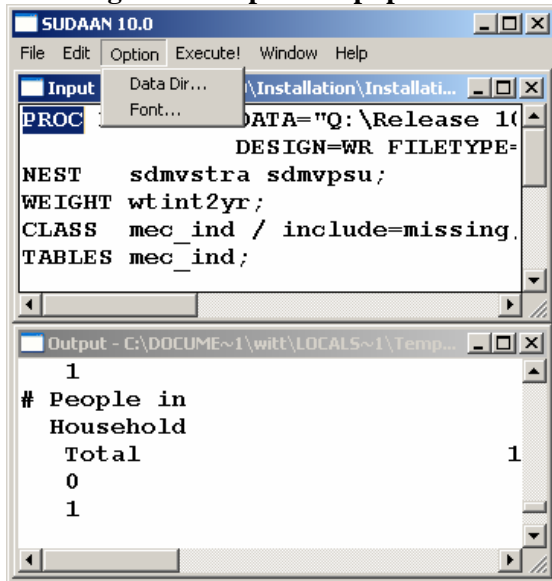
SUDAAN 10.0
File Edit Option Execute! Window Help
Data Dir...
Font...
Input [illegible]\Installation\Installati...
PROC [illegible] DATA="Q:\Release 1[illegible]
DESIGN=WR FILETYPE=
NEST sdmvstra sdmvpsu;
WEIGHT wtint2yr;
CLASS mec_ind / include=missing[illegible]
TABLES mec_ind;

Output - C:\DOCUME~1\witt\LOCALS~1\Temp...
1
# People in
Household
Total 1
0
1